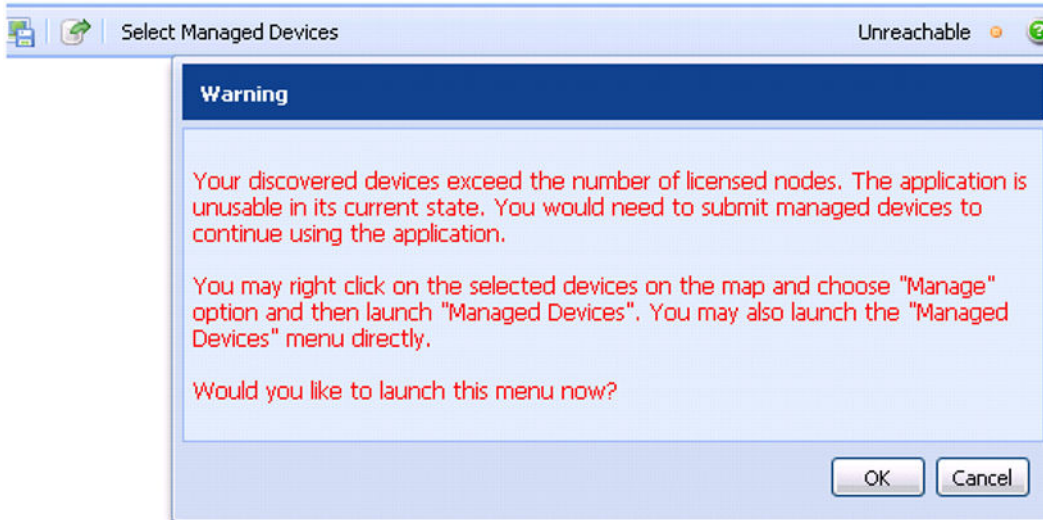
Select Managed Devices

Unreachable

Warning

Your discovered devices exceed the number of licensed nodes. The application is unusable in its current state. You would need to submit managed devices to continue using the application.

You may right click on the selected devices on the map and choose "Manage" option and then launch "Managed Devices". You may also launch the "Managed Devices" menu directly.

Would you like to launch this menu now?

OK
Cancel